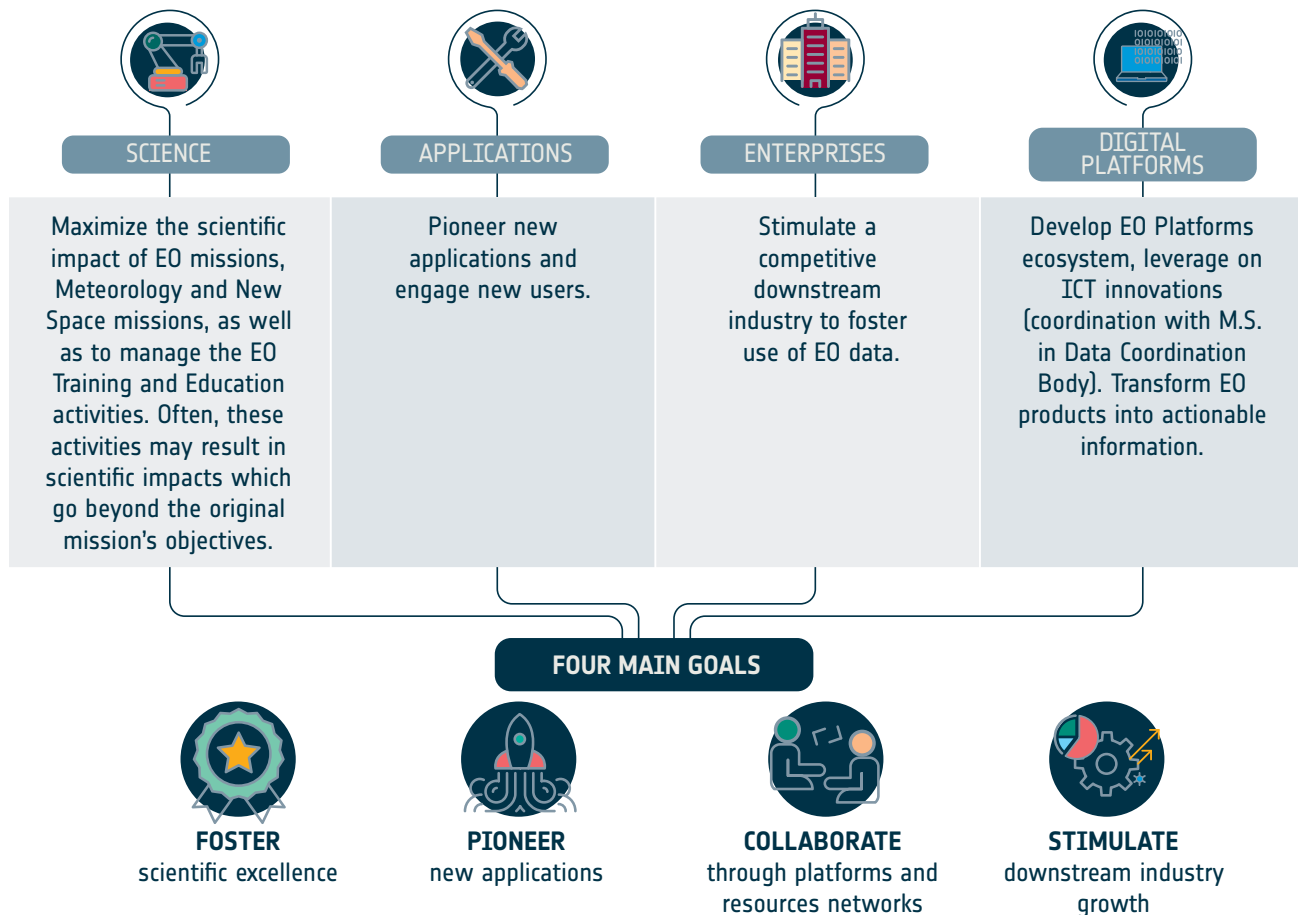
SCIENCE

Maximize the scientific impact of EO missions, Meteorology and New Space missions, as well as to manage the EO Training and Education activities. Often, these activities may result in scientific impacts which go beyond the original mission's objectives.

APPLICATIONS

Pioneer new applications and engage new users.

ENTERPRISES

Stimulate a competitive downstream industry to foster use of EO data.

DIGITAL PLATFORMS

Develop EO Platforms ecosystem, leverage on ICT innovations (coordination with M.S. in Data Coordination Body). Transform EO products into actionable information.

FOUR MAIN GOALS

**FOSTER**
scientific excellence

**PIONEER**
new applications

**COLLABORATE**
through platforms and resources networks

**STIMULATE**
downstream industry growth